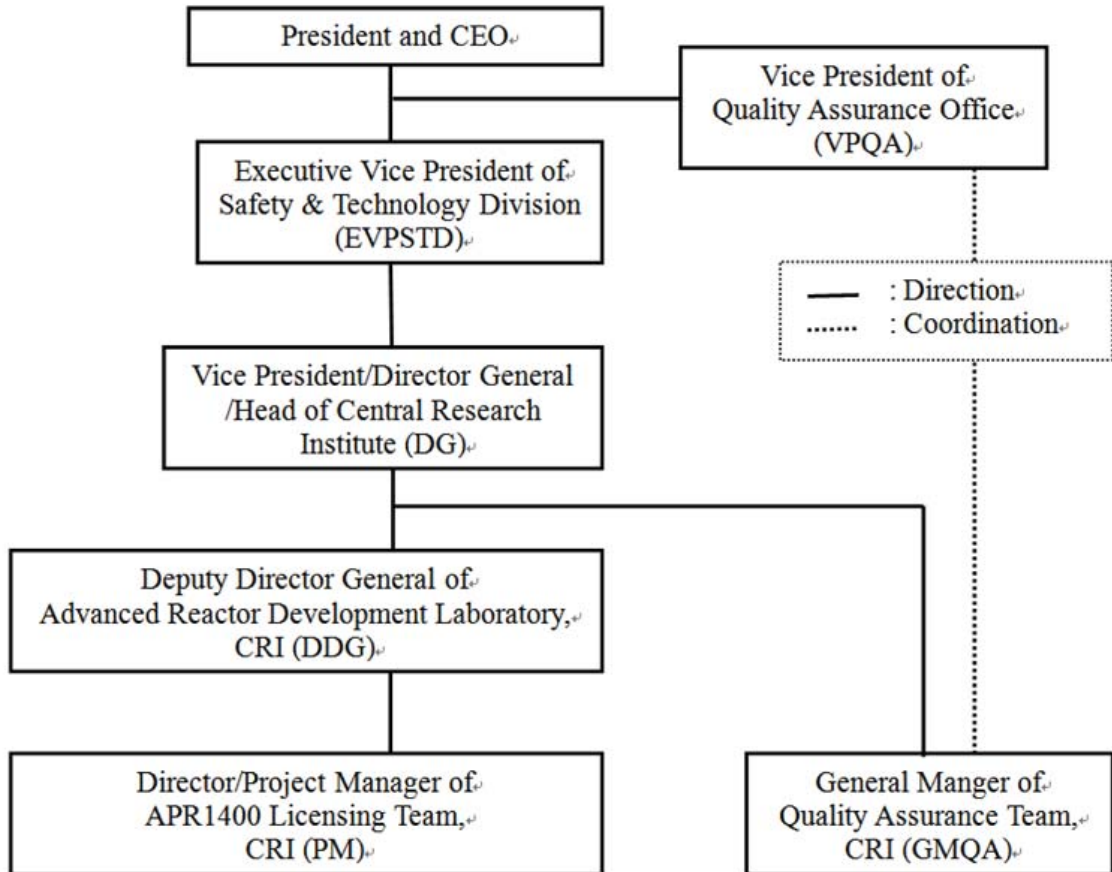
President and CEO

Vice President of Quality Assurance Office (VPQA)

Executive Vice President of Safety & Technology Division (EVPSTD)

: Direction
: Coordination

Vice President/Director General /Head of Central Research Institute (DG)

Deputy Director General of Advanced Reactor Development Laboratory, CRI (DDG)

Director/Project Manager of APR1400 Licensing Team, CRI (PM)

General Manger of Quality Assurance Team, CRI (GMQA)